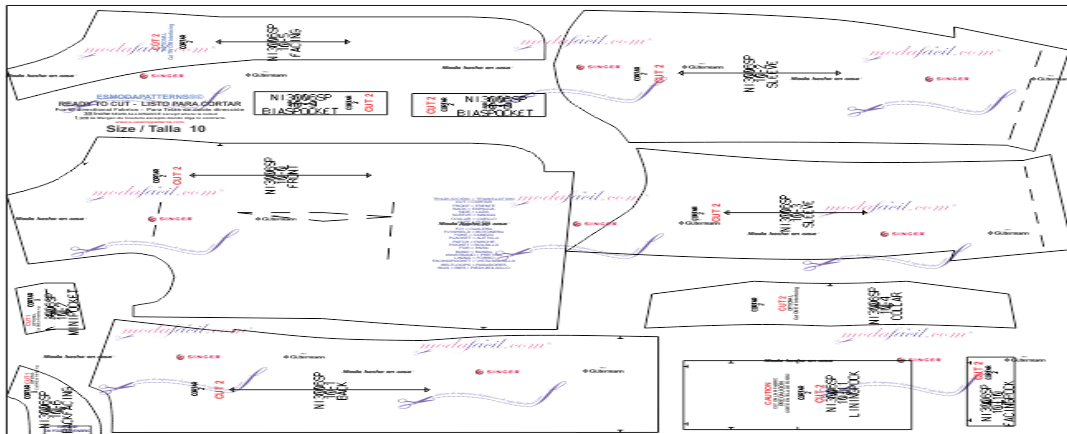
CUT 2
FACING
NI 3006SP
10-C

modafacil.com

Made hecho en casa
SINGER
Gütermann

ESMODAPATTERNS©
READY TO CUT - LISTO PARA CORTAR
Size / Talla 10

NI 3006SP
10-B
BIAS POCKET

CUT 2
NI 3006SP
10-B
BIAS POCKET

CUT 2
NI 3006SP
10-F
SLEEVE

modafacil.com

Made hecho en casa
SINGER
Gütermann

CUT 2
NI 3006SP
10-A
FRONT

modafacil.com

Made hecho en casa
SINGER
Gütermann

CUT 2
NI 3006SP
10-F
SLEEVE

modafacil.com
SINGER
Gütermann
Made hecho en casa

CUT 2
NI 3006SP
10-G
MINI POCKET

CUT 2
NI 3006SP
10-H
COLLAR

modafacil.com

Made hecho en casa
SINGER
Gütermann

CUT 2
NI 3006SP
10-E
BACK

CUT 2
NI 3006SP
10-I
LINING POCKET

CAUTION

CUT 2
NI 3006SP
FACING POCKET

CUT 2
NI 3006SP
BACK FACING